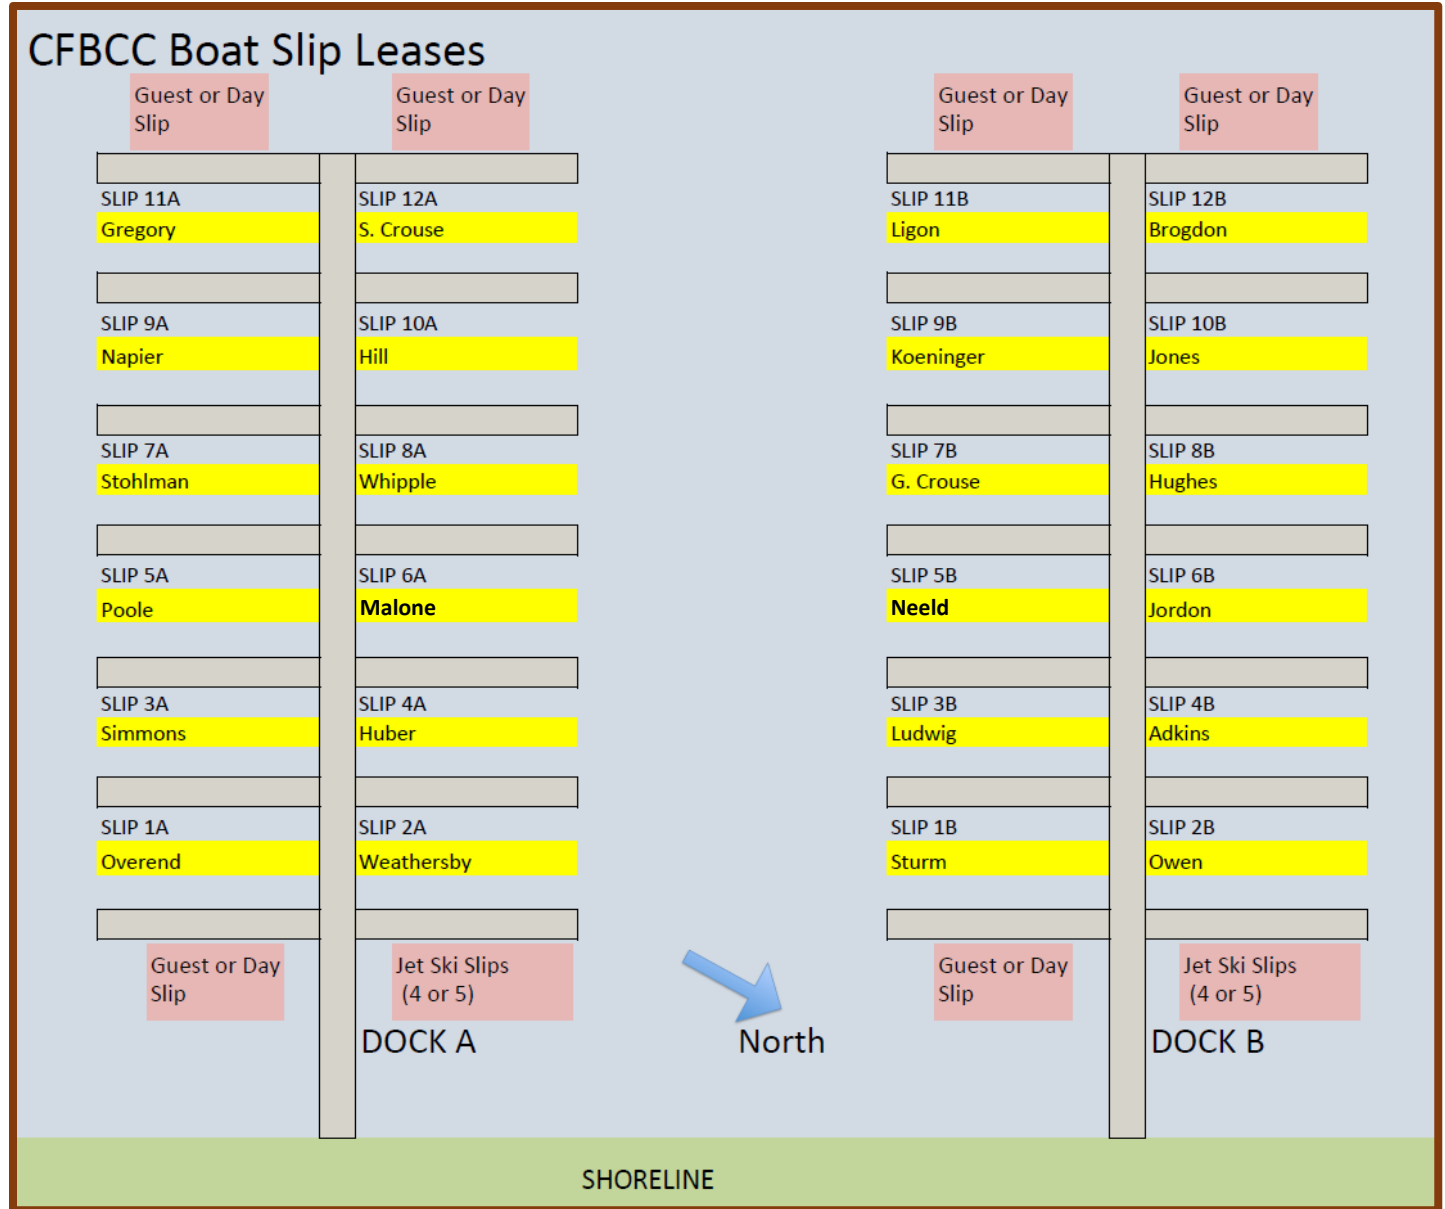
CFBCC Boat Slip Leases

Guest or Day Slip

Guest or Day Slip

Guest or Day Slip

Guest or Day Slip

SLIP 11A
Gregory

SLIP 12A
S. Crouse

SLIP 11B
Ligon

SLIP 12B
Brogdon

SLIP 9A
Napier

SLIP 10A
Hill

SLIP 9B
Koeninger

SLIP 10B
Jones

SLIP 7A
Stohlman

SLIP 8A
Whipple

SLIP 7B
G. Crouse

SLIP 8B
Hughes

SLIP 5A
Poole

SLIP 6A
Malone

SLIP 5B
Neeld

SLIP 6B
Jordon

SLIP 3A
Simmons

SLIP 4A
Huber

SLIP 3B
Ludwig

SLIP 4B
Adkins

SLIP 1A
Overend

SLIP 2A
Weathersby

SLIP 1B
Sturm

SLIP 2B
Owen

Guest or Day Slip

Jet Ski Slips (4 or 5)

DOCK A

North

Guest or Day Slip

Jet Ski Slips (4 or 5)

DOCK B

SHORELINE